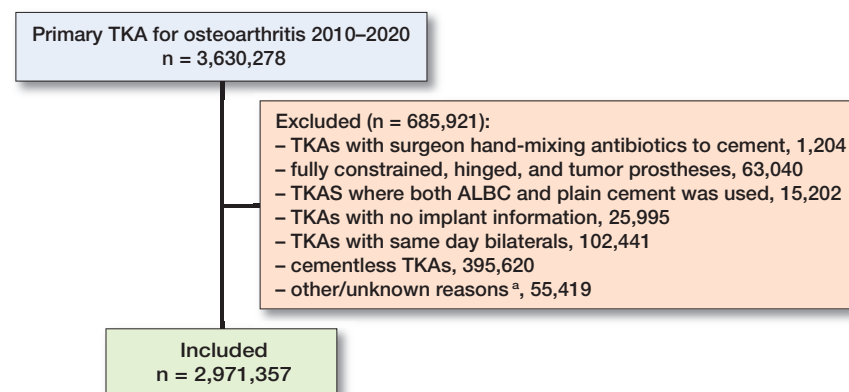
Primary TKA for osteoarthritis 2010–2020
n = 3,630,278

Excluded (n = 685,921):
– TKAs with surgeon hand-mixing antibiotics to cement, 1,204
– fully constrained, hinged, and tumor prostheses, 63,040
– TKAS where both ALBC and plain cement was used, 15,202
– TKAs with no implant information, 25,995
– TKAs with same day bilaterals, 102,441
– cementless TKAs, 395,620
– other/unknown reasons $^{a}$, 55,419

Included
n = 2,971,357